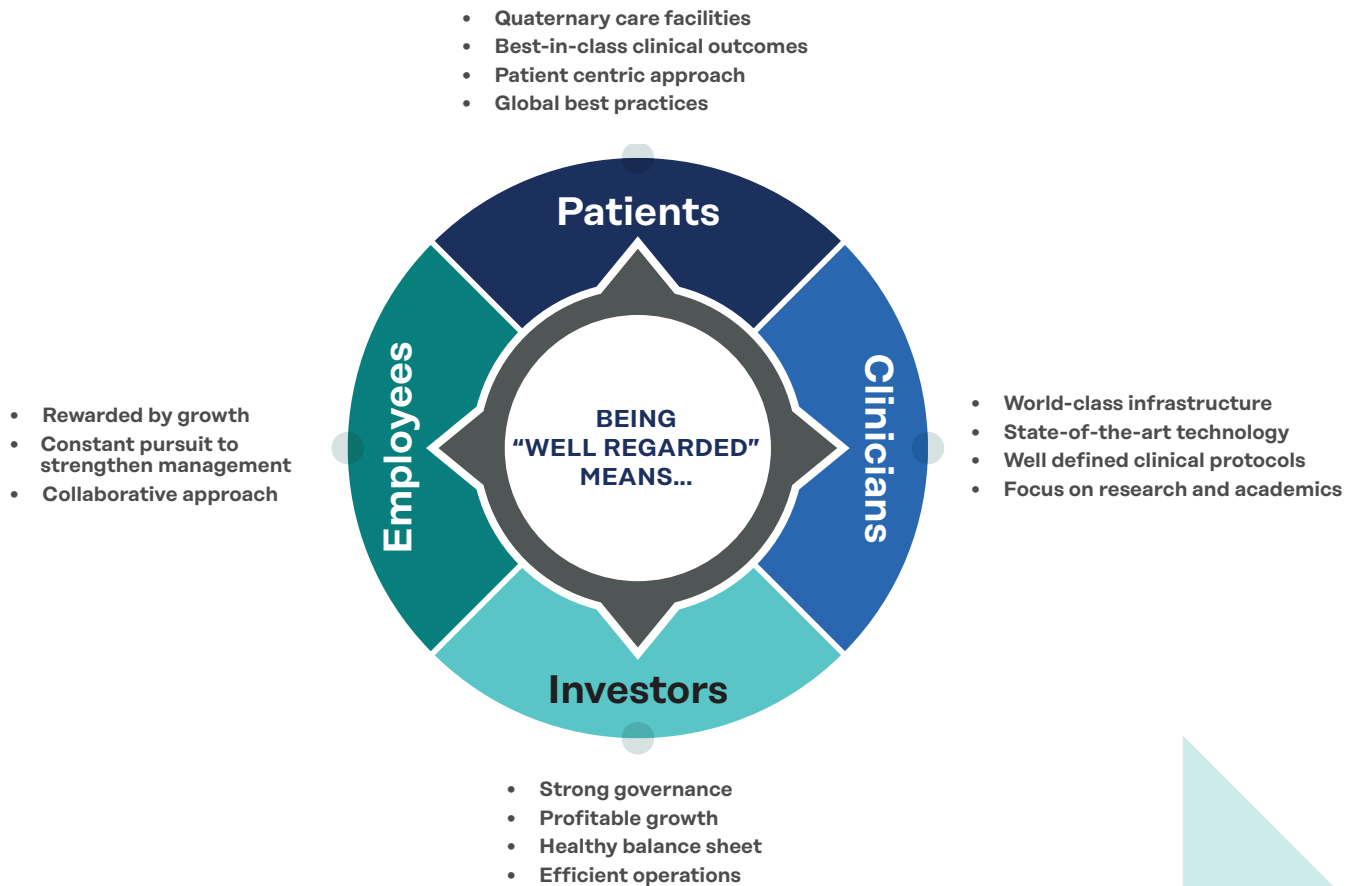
- Quaternary care facilities
- Best-in-class clinical outcomes
- Patient centric approach
- Global best practices

Patients

- Rewarded by growth
- Constant pursuit to strengthen management
- Collaborative approach

Employees

BEING "WELL REGARDED" MEANS...

Clinicians

- World-class infrastructure
- State-of-the-art technology
- Well defined clinical protocols
- Focus on research and academics

Investors

- Strong governance
- Profitable growth
- Healthy balance sheet
- Efficient operations